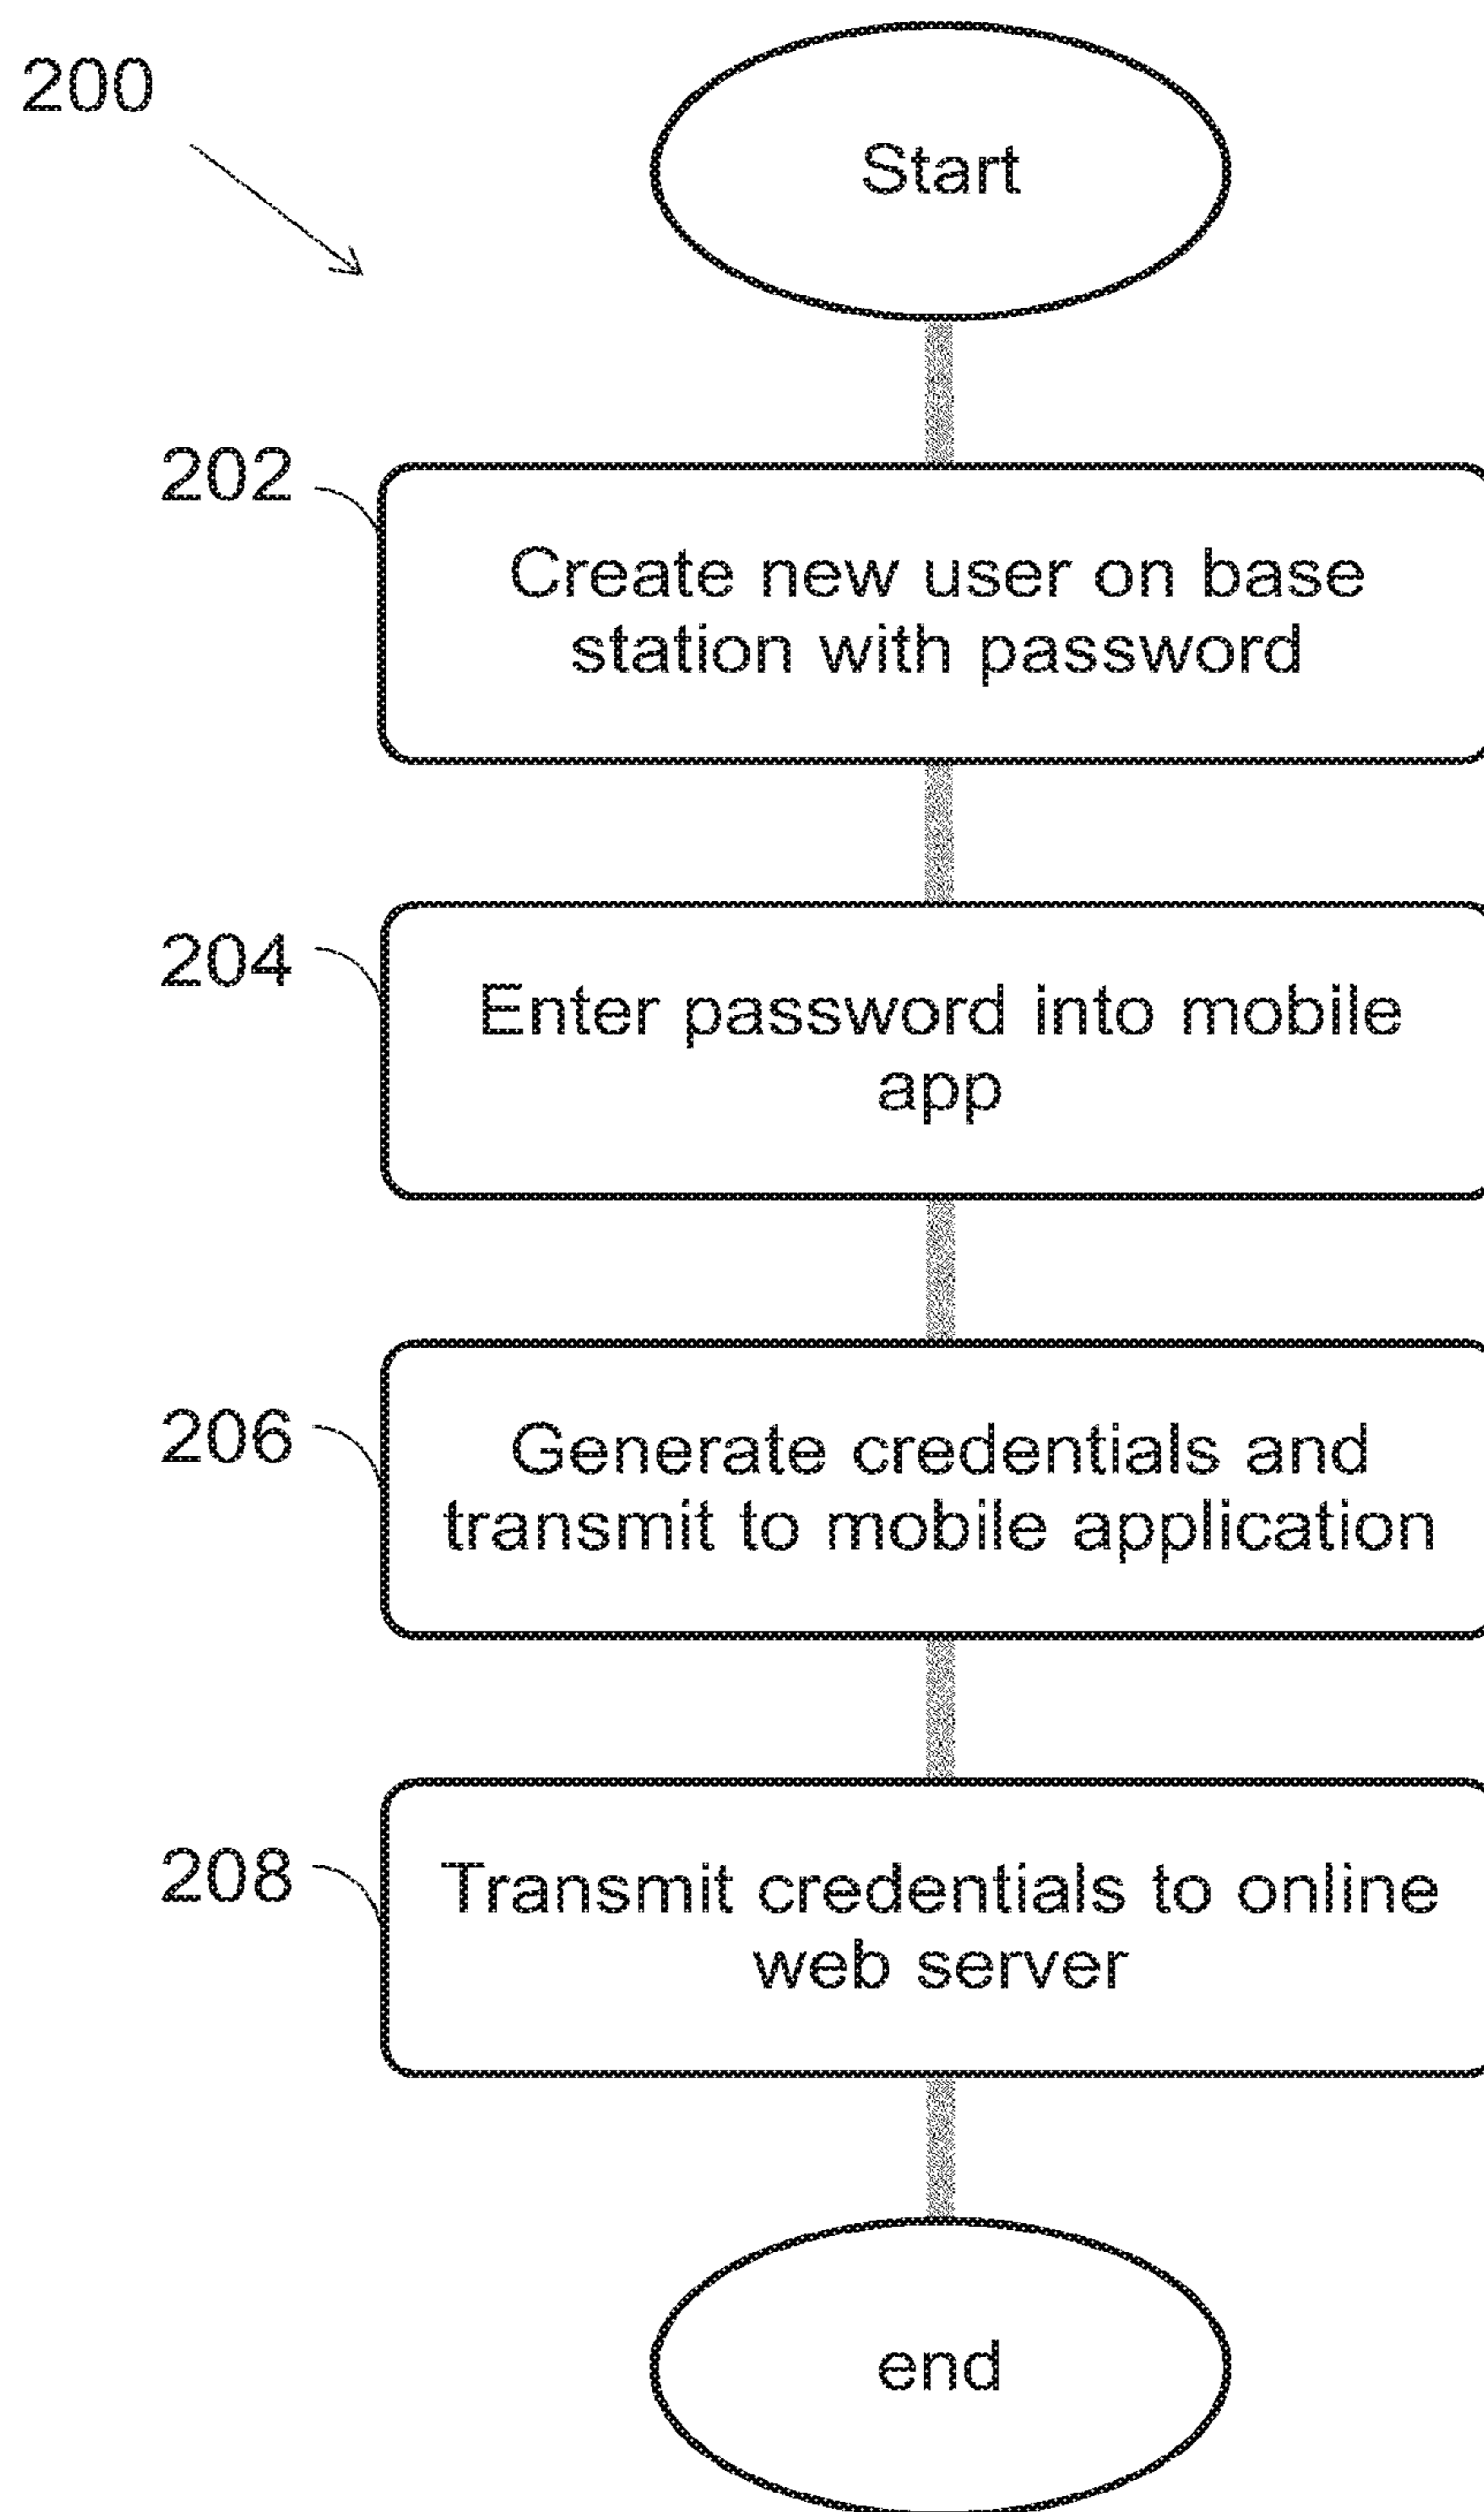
200

Start

202

Create new user on base station with password

204

Enter password into mobile app

206

Generate credentials and transmit to mobile application

208

Transmit credentials to online web server

end